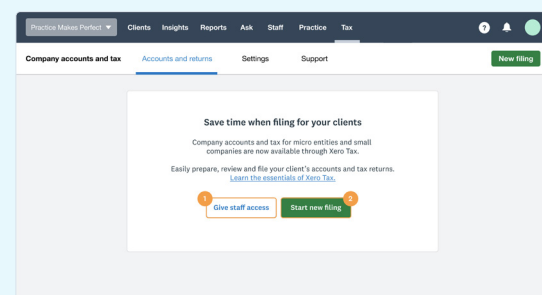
Practice Makes Perfect Clients Insights Reports Ask Staff Practice Tax

?

Company accounts and tax Accounts and returns Settings Support New filing

Save time when filing for your clients

Company accounts and tax for micro entities and small companies are now available through Xero Tax.

Easily prepare, review and file your client's accounts and tax returns. Learn the essentials of Xero Tax.

1 Give staff access 2 Start new filing